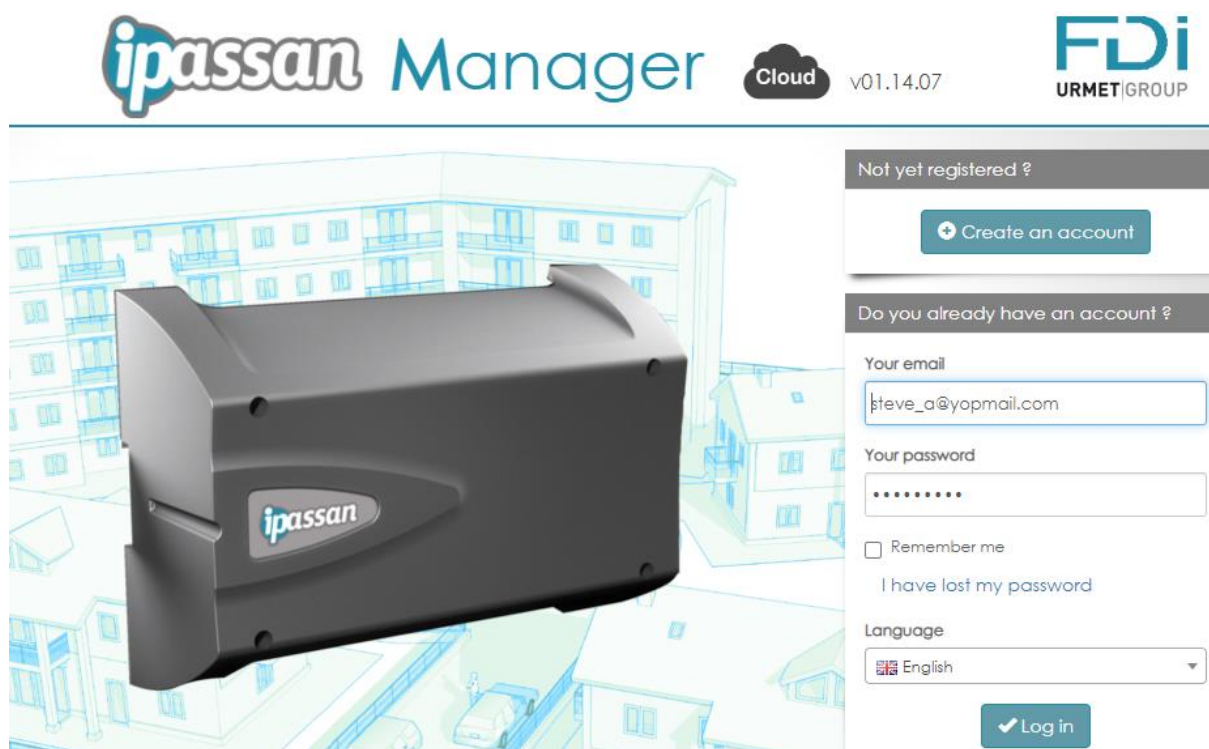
ipassan Manager Cloud v01.14.07

FDI URMET GROUP

ipassan

Not yet registered ?

Create an account

Do you already have an account ?

Your email

steve_a@yopmail.com

Your password

•••••••••

Remember me

I have lost my password

Language

English

Log in